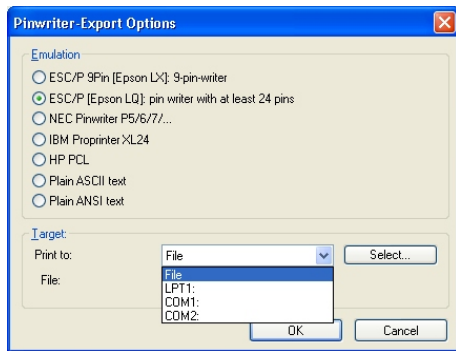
Pinwriter-Export Options

Emulation

ESC/P 9Pin [Epson LX]: 9-pin-writer

ESC/P [Epson LQ]: pin writer with at least 24 pins

NEC Pinwriter P5/6/7/...

IBM Proprinter XL24

HP PCL

Plain ASCII text

Plain ANSI text

Target:

Print to: File

Select...

File:

File
LPT1:
COM1:
COM2:

OK

Cancel